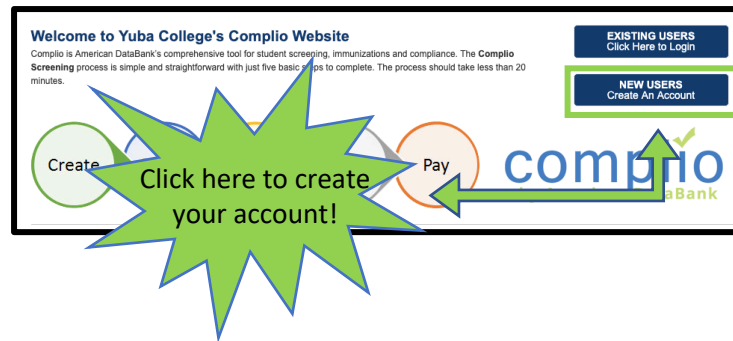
Welcome to Yuba College's Complio Website

Complio is American DataBank's comprehensive tool for student screening, immunizations and compliance. The **Complio Screening** process is simple and straightforward with just five basic steps to complete. The process should take less than 20 minutes.

EXISTING USERS
Click Here to Login

NEW USERS
Create An Account

Create

Pay

complio

aBank

Click here to create your account!